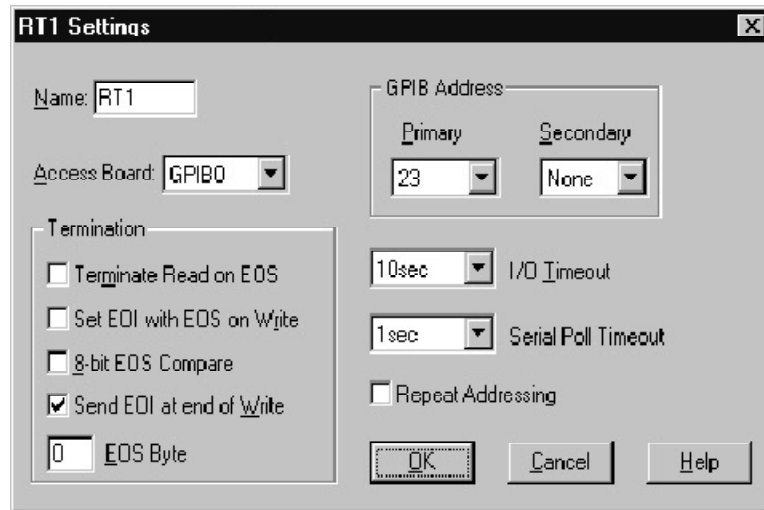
RT1 Settings

X

Name: RT1

Access Board: GPIB0

Termination

Terminate Read on EOS

Set EOI with EOS on Write

8-bit EOS Compare

Send EOI at end of Write

0 EOS Byte

GPIB Address

Primary

23

Secondary

None

10sec I/O Timeout

1sec Serial Poll Timeout

Repeat Addressing

OK

Cancel

Help